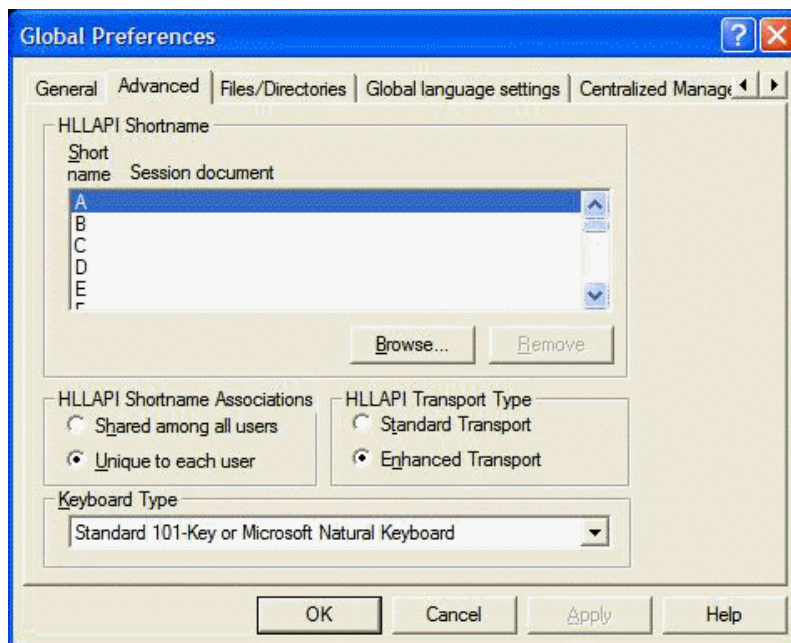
Global Preferences

General | Advanced | Files/Directories | Global language settings | Centralized Manag

HLLAPI Shortname

Short name | Session document

A
B
C
D
E

Browse... | Remove

HLLAPI Shortname Associations
Shared among all users
Unique to each user

HLLAPI Transport Type
Standard Transport
Enhanced Transport

Keyboard Type
Standard 101-Key or Microsoft Natural Keyboard

OK | Cancel | Apply | Help